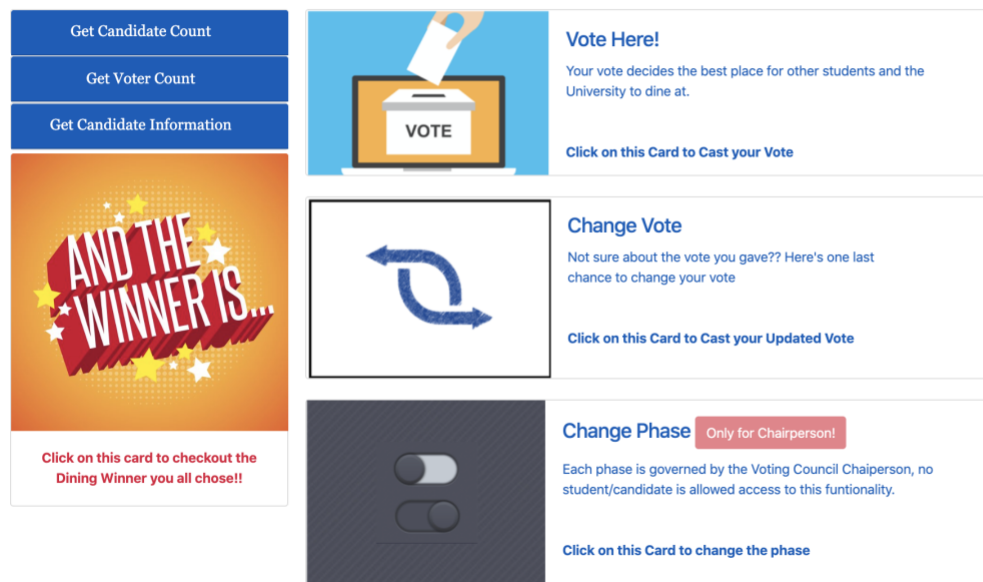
Get Candidate Count

Get Voter Count

Get Candidate Information

AND THE WINNER IS...

Click on this card to checkout the Dining Winner you all chose!!

VOTE

Vote Here!

Your vote decides the best place for other students and the University to dine at.

Click on this Card to Cast your Vote

Change Vote

Not sure about the vote you gave?? Here's one last chance to change your vote

Click on this Card to Cast your Updated Vote

Change Phase Only for Chairperson!

Each phase is governed by the Voting Council Chaiperson, no student/candidate is allowed access to this funtionality.

Click on this Card to change the phase